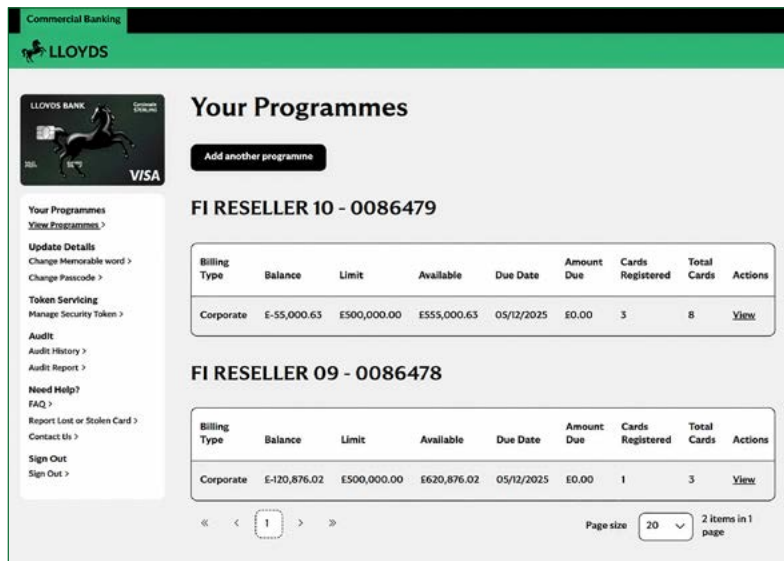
Commercial Banking

LLOYDS

LLOYDS BANK Corporate STERLING

VISA

Your Programmes
View Programmes >

Update Details
Change Memorable word >
Change Passcode >

Token Servicing
Manage Security Token >

Audit
Audit History >
Audit Report >

Need Help?
FAQ >
Report Lost or Stolen Card >
Contact Us >

Sign Out
Sign Out >

Your Programmes

Add another programme

FI RESELLER 10 - 0086479

| Billing Type | Balance | Limit | Available | Due Date | Amount Due | Cards Registered | Total Cards | Actions |
|---|---|---|---|---|---|---|---|---|
| Corporate | £-55,000.63 | £500,000.00 | £555,000.63 | 05/12/2025 | £0.00 | 3 | 8 | View |

FI RESELLER 09 - 0086478

| Billing Type | Balance | Limit | Available | Due Date | Amount Due | Cards Registered | Total Cards | Actions |
|---|---|---|---|---|---|---|---|---|
| Corporate | £-120,876.02 | £500,000.00 | £620,876.02 | 05/12/2025 | £0.00 | 1 | 3 | View |

« ‹ 1 › »

Page size 20 2 items in 1 page